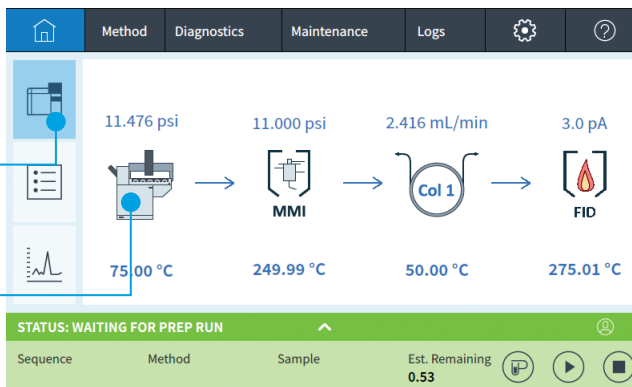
Method Diagnostics Maintenance Logs

11.476 psi

75.00 °C

11.000 psi

MMI

249.99 °C

2.416 mL/min

Col 1

50.00 °C

3.0 pA

FID

275.01 °C

STATUS: WAITING FOR PREP RUN

Sequence Method Sample Est. Remaining
0.53